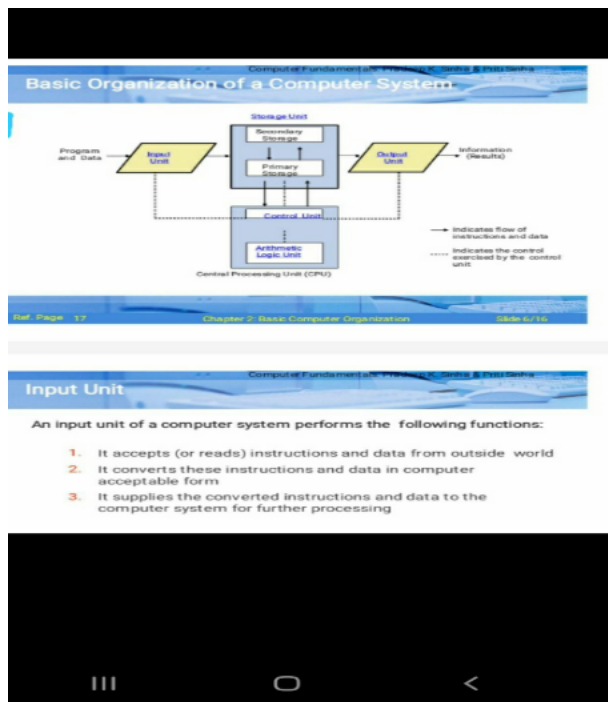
Computer Fundamentals: Pradeep K. Sinha & Priti Sinha

Basic Organization of a Computer System

Storage Unit

Secondary Storage

Primary Storage

Program and Data

Input Unit

Output Unit

Information (Results)

Control Unit

Arithmetic Logic Unit

Central Processing Unit (CPU)

Indicates flow of instructions and data

Indicates the control exercised by the control unit

Ref. Page 17

Chapter 2: Basic Computer Organization

Slide 6/16

Computer Fundamentals: Pradeep K. Sinha & Priti Sinha

Input Unit

An input unit of a computer system performs the following functions:

1. It accepts (or reads) instructions and data from outside world
2. It converts these instructions and data in computer acceptable form
3. It supplies the converted instructions and data to the computer system for further processing